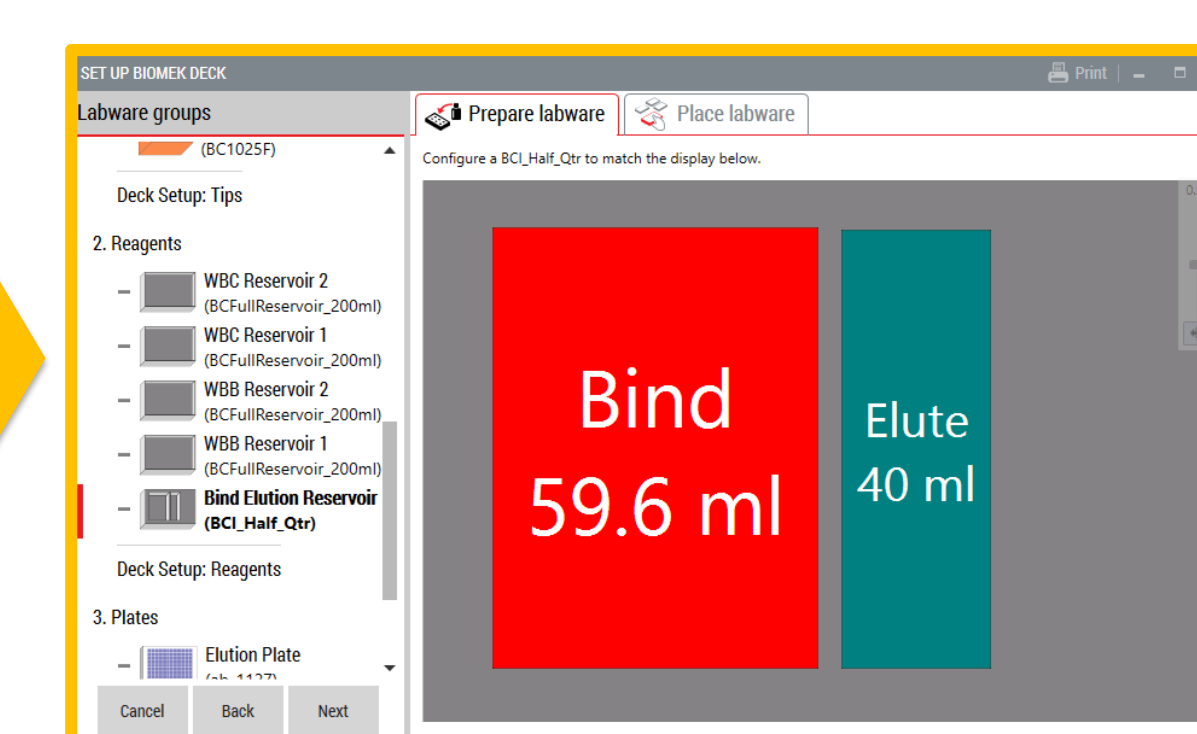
SET UP BIOMEK DECK

Print

Labware groups

(BC1025F)

Deck Setup: Tips

2. Reagents

WBC Reservoir 2
(BCFullReservoir_200ml)

WBC Reservoir 1
(BCFullReservoir_200ml)

WBB Reservoir 2
(BCFullReservoir_200ml)

WBB Reservoir 1
(BCFullReservoir_200ml)

Bind Elution Reservoir
(BCI_Half_Qtr)

Deck Setup: Reagents

3. Plates

Elution Plate
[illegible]

Cancel

Back

Next

Prepare labware

Place labware

Configure a BCI_Half_Qtr to match the display below.

Bind
59.6 ml

Elute
40 ml